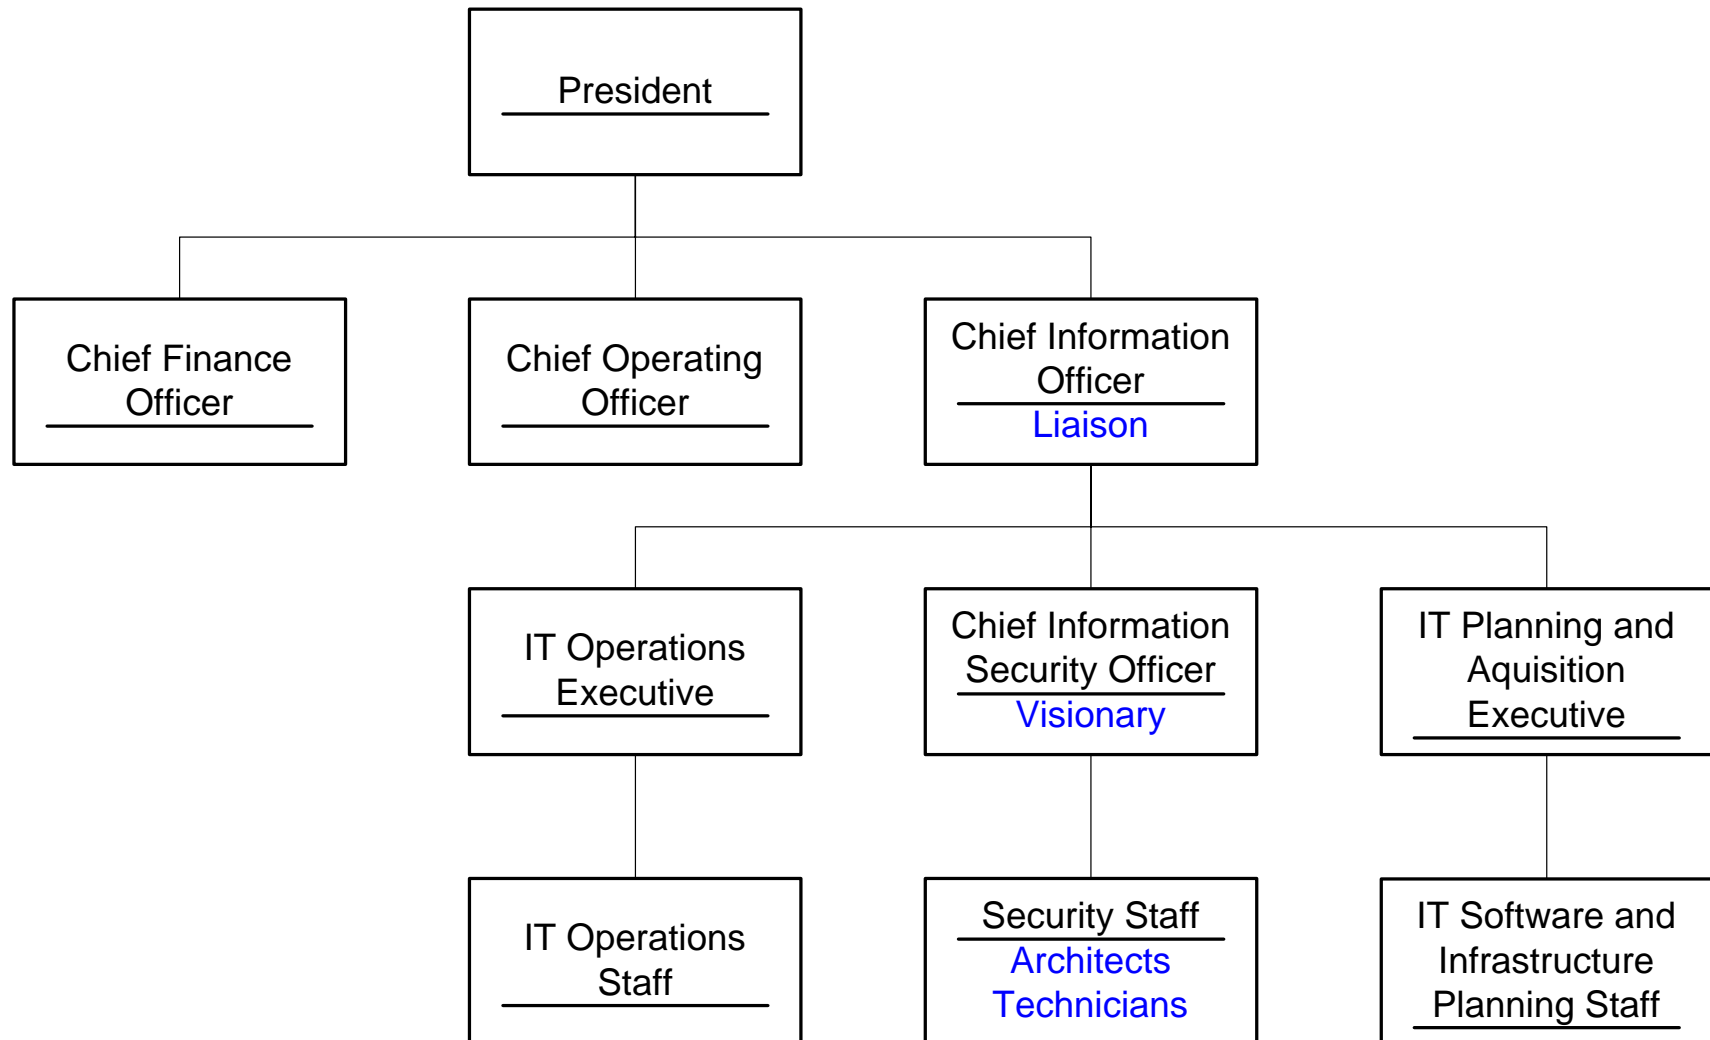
President

Chief Finance Officer

Chief Operating Officer

Chief Information Officer
Liaison

IT Operations Executive

Chief Information Security Officer
Visionary

IT Planning and Aquisition Executive

IT Operations Staff

Security Staff
Architects
Technicians

IT Software and Infrastructure Planning Staff